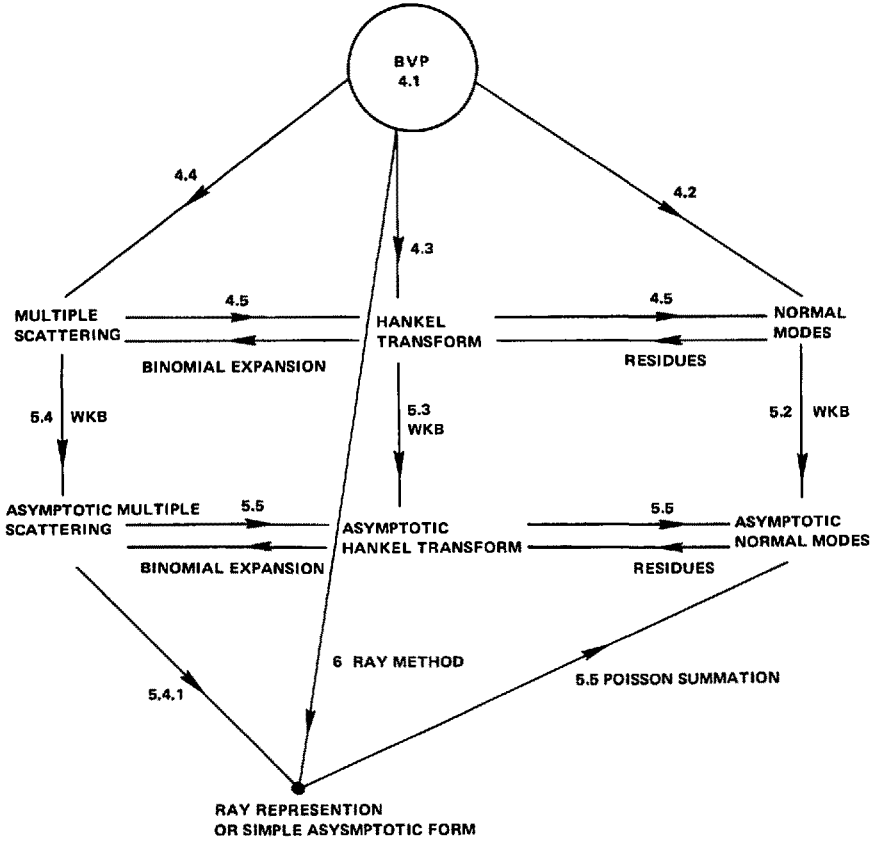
BVP
4.1

4.4

4.3

4.2

MULTIPLE SCATTERING

4.5

HANKEL TRANSFORM

4.5

NORMAL MODES

BINOMIAL EXPANSION

RESIDUES

5.4 WKB

5.3 WKB

5.2 WKB

ASYMPTOTIC MULTIPLE SCATTERING

5.5

ASYMPTOTIC HANKEL TRANSFORM

5.5

ASYMPTOTIC NORMAL MODES

BINOMIAL EXPANSION

RESIDUES

6 RAY METHOD

5.4.1

5.5 POISSON SUMMATION

RAY REPRESENTION
OR SIMPLE ASYSMPTOTIC FORM